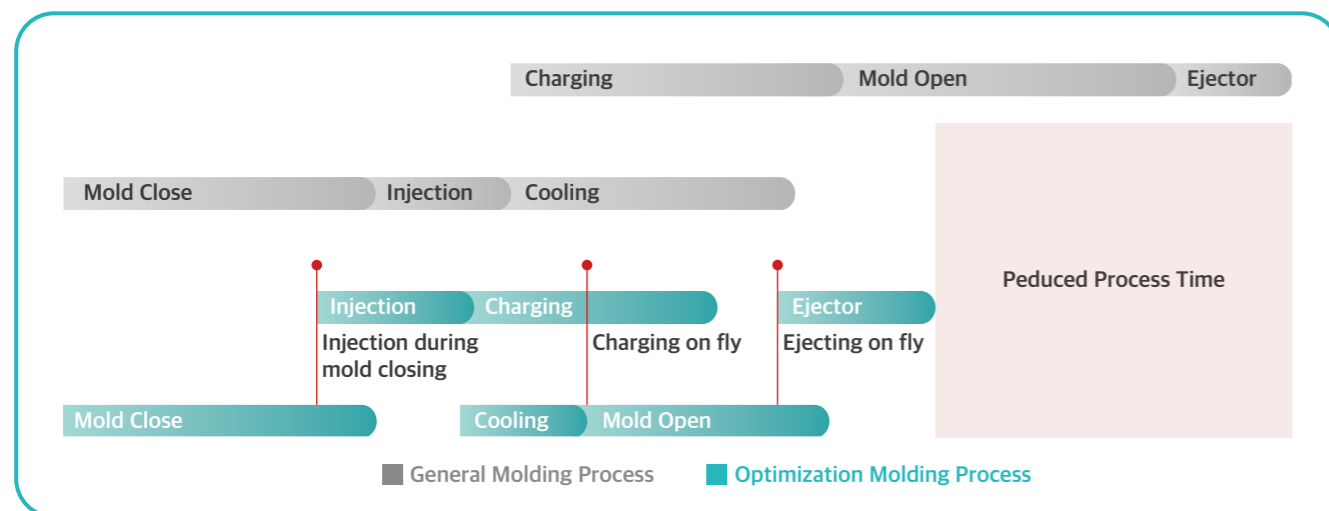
Charging
Mold Open
Ejector

Mold Close
Injection
Cooling

Peduced Process Time

Injection
Charging
Ejector

Injection during mold closing
Charging on fly
Ejecting on fly

Mold Close
Cooling
Mold Open

General Molding Process
Optimization Molding Process